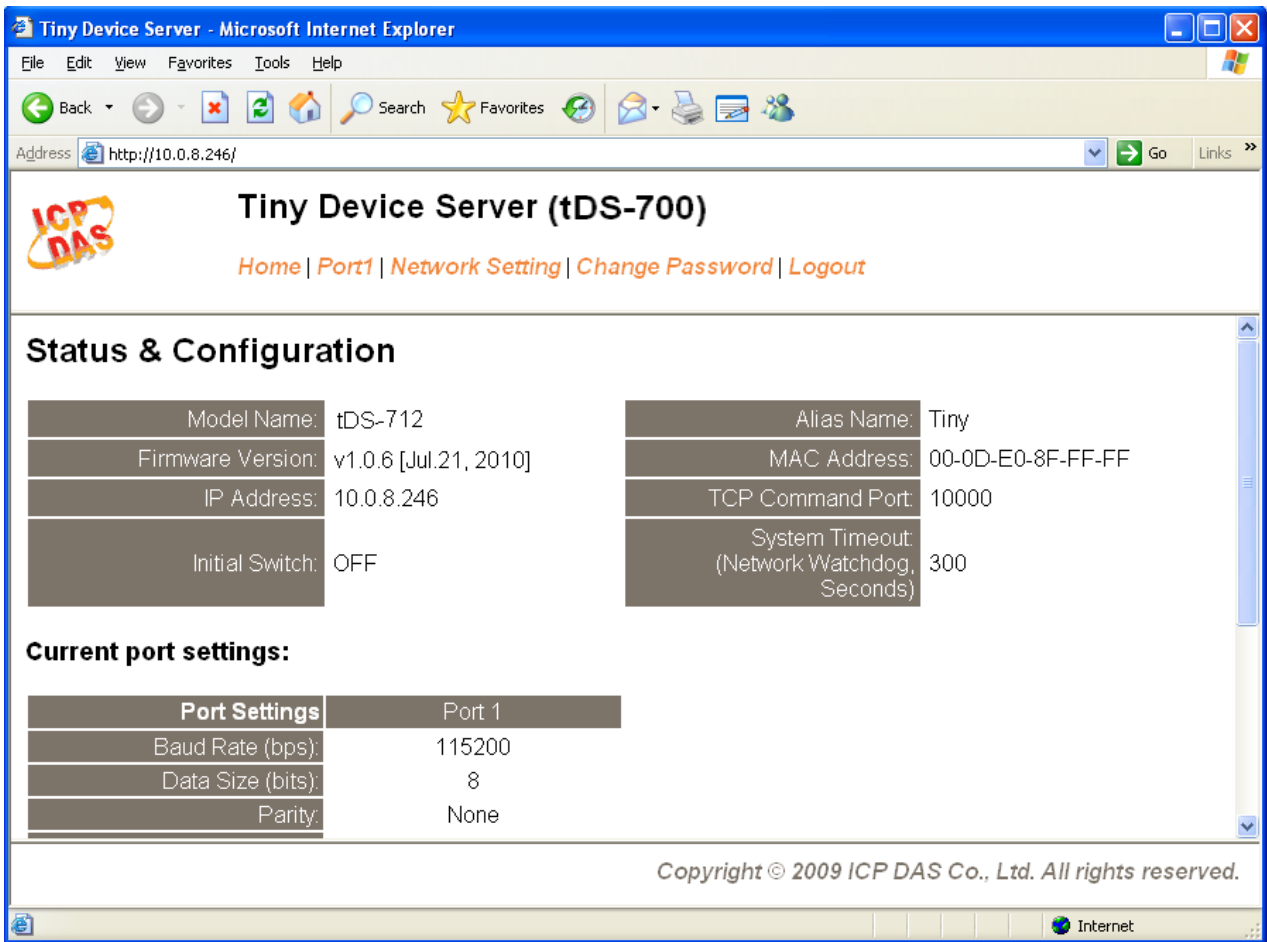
Tiny Device Server - Microsoft Internet Explorer

File Edit View Favorites Tools Help

Back Search Favorites

Address http://10.0.8.246/ Go Links »

ICP DAS

Tiny Device Server (tDS-700)

Home | Port1 | Network Setting | Change Password | Logout

Status & Configuration

| | | | |
|---|---|---|---|
| Model Name: | tDS-712 | Alias Name: | Tiny |
| Firmware Version: | v1.0.6 [Jul.21, 2010] | MAC Address: | 00-0D-E0-8F-FF-FF |
| IP Address: | 10.0.8.246 | TCP Command Port: | 10000 |
| Initial Switch: | OFF | System Timeout: (Network Watchdog, Seconds) | 300 |

Current port settings:

| Port Settings | Port 1 |
|---|---|
| Baud Rate (bps): | 115200 |
| Data Size (bits): | 8 |
| Parity: | None |

Copyright © 2009 ICP DAS Co., Ltd. All rights reserved.

Internet